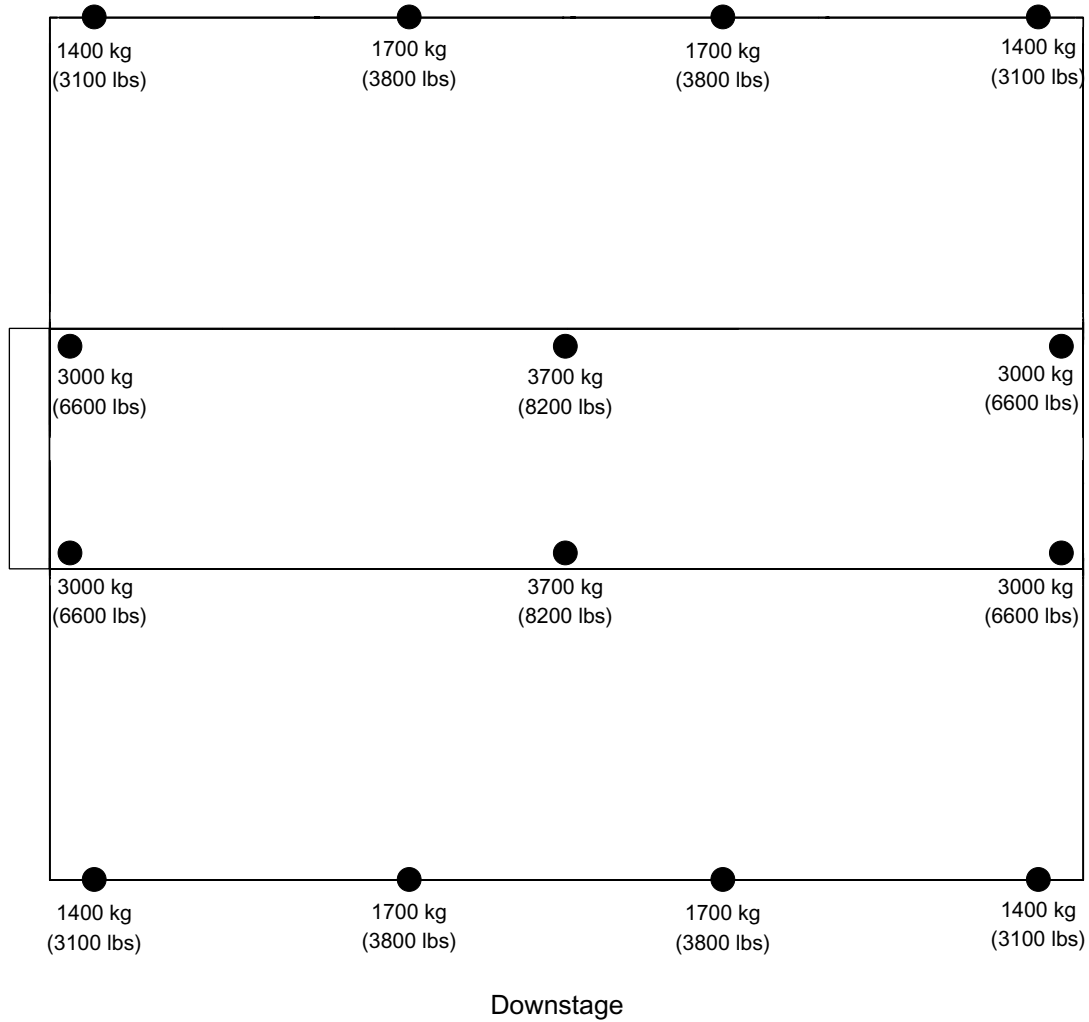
1400 kg
(3100 lbs)

1700 kg
(3800 lbs)

1700 kg
(3800 lbs)

1400 kg
(3100 lbs)

3000 kg
(6600 lbs)

3700 kg
(8200 lbs)

3000 kg
(6600 lbs)

3000 kg
(6600 lbs)

3700 kg
(8200 lbs)

3000 kg
(6600 lbs)

1400 kg
(3100 lbs)

1700 kg
(3800 lbs)

1700 kg
(3800 lbs)

1400 kg
(3100 lbs)

Downstage